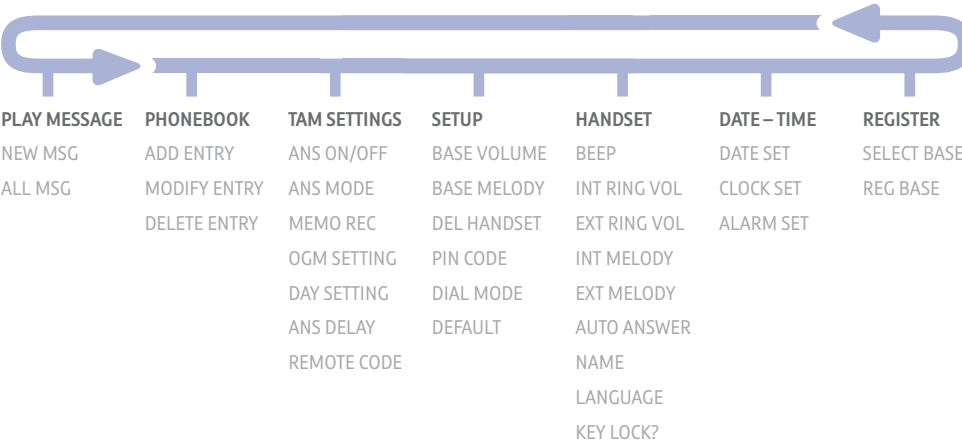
PLAY MESSAGE
NEW MSG
ALL MSG

PHONEBOOK
ADD ENTRY
MODIFY ENTRY
DELETE ENTRY

TAM SETTINGS
ANS ON/OFF
ANS MODE
MEMO REC
OGM SETTING
DAY SETTING
ANS DELAY
REMOTE CODE

SETUP
BASE VOLUME
BASE MELODY
DEL HANDSET
PIN CODE
DIAL MODE
DEFAULT

HANDSET
BEEP
INT RING VOL
EXT RING VOL
INT MELODY
EXT MELODY
AUTO ANSWER
NAME
LANGUAGE
KEY LOCK?

DATE – TIME
DATE SET
CLOCK SET
ALARM SET

REGISTER
SELECT BASE
REG BASE